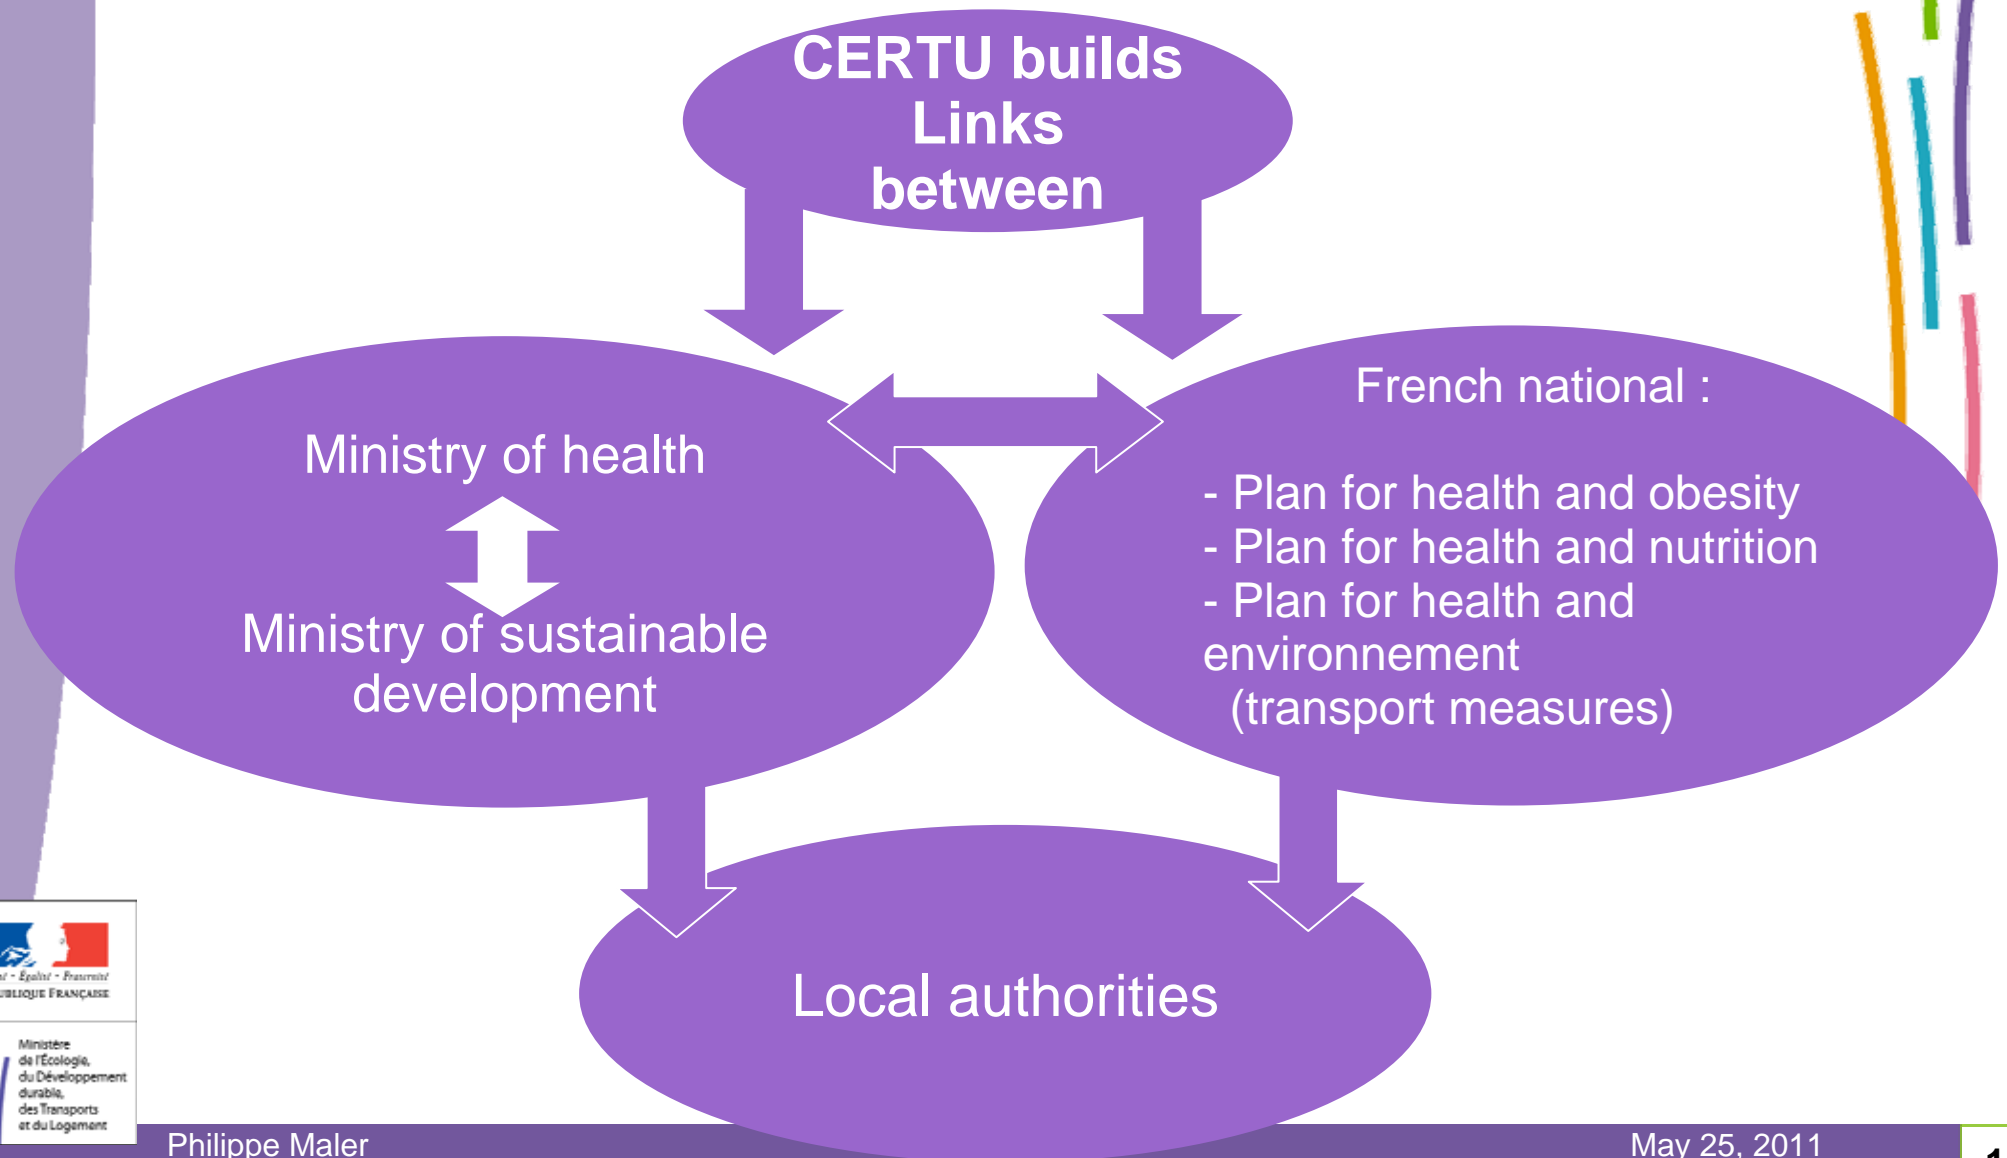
CERTU builds Links between

Ministry of health

Ministry of sustainable development

French national :

- Plan for health and obesity
- Plan for health and nutrition
- Plan for health and environnement
(transport measures)

Local authorities

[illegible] · Égalité · Fraternité
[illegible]UBLIQUE FRANÇAISE

Ministère
de l'Écologie,
du Développement
durable,
des Transports
et du Logement

Philippe Maler

May 25, 2011

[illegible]